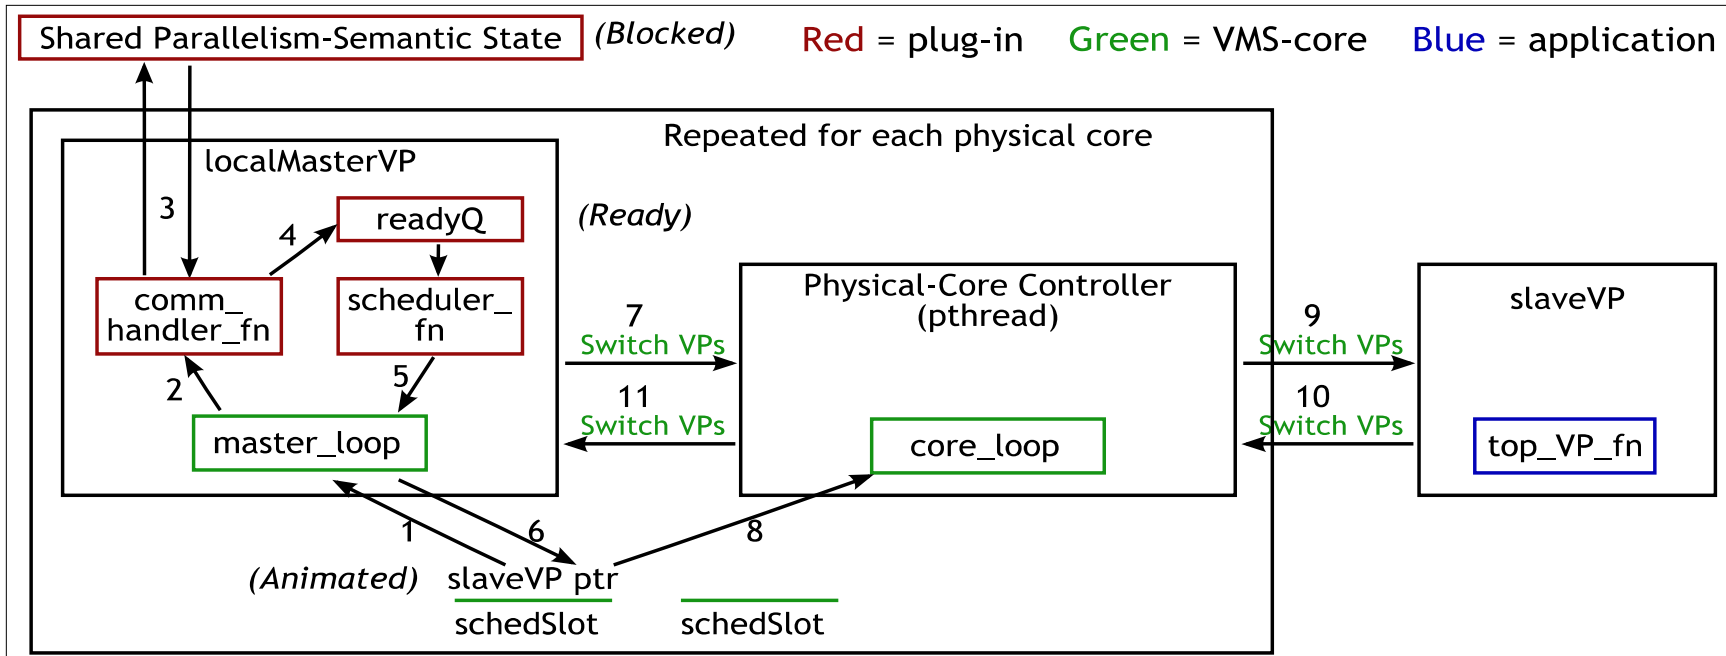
Shared Parallelism-Semantic State (Blocked)

Red = plug-in Green = VMS-core Blue = application

Repeated for each physical core

localMasterVP

3

4

readyQ

(Ready)

comm_ handler_fn

scheduler_ fn

2

5

master_loop

7 Switch VPs

11 Switch VPs

Physical-Core Controller (pthread)

core_loop

9 Switch VPs

10 Switch VPs

slaveVP

top_VP_fn

1

6

8

(Animated) slaveVP ptr

schedSlot

schedSlot